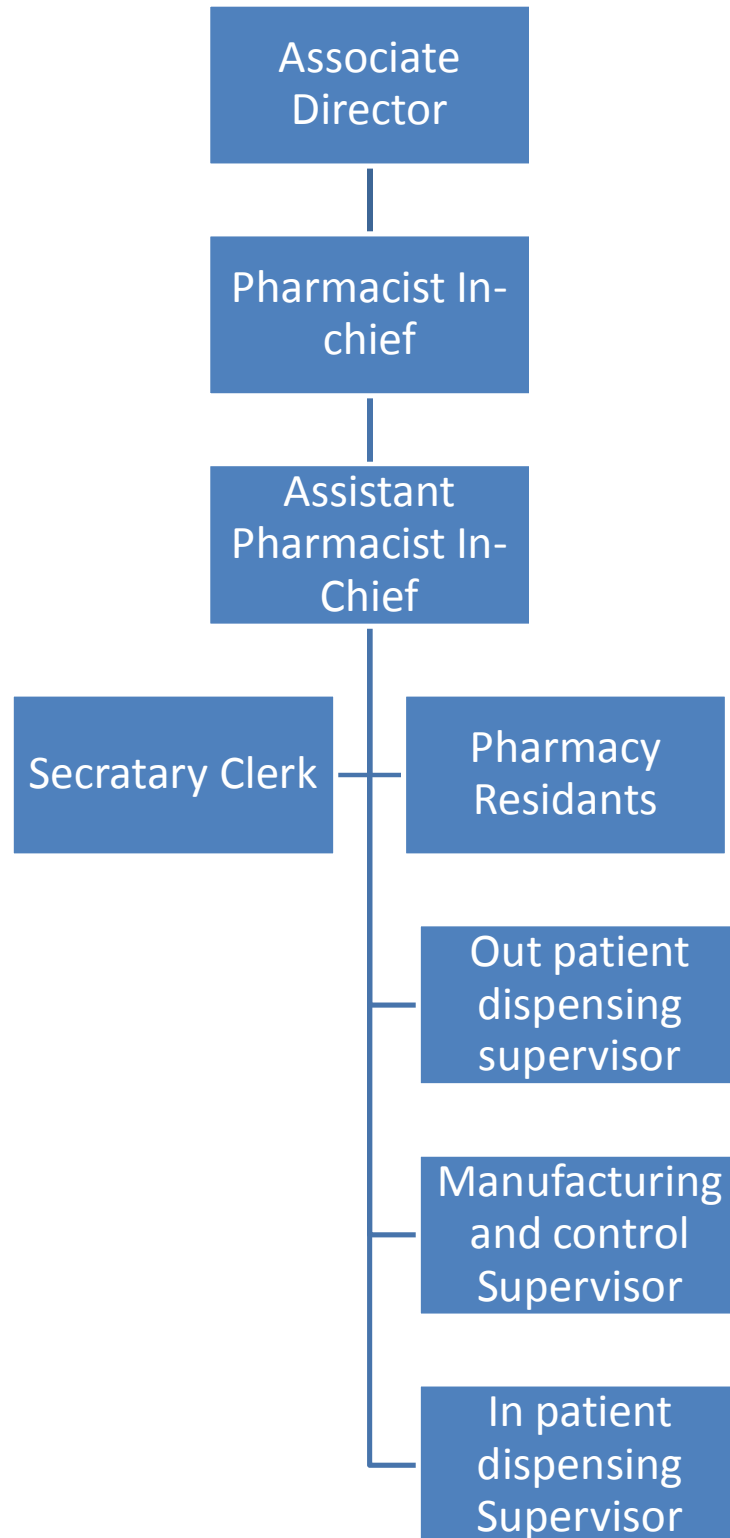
Associate Director

Pharmacist In-chief

Assistant Pharmacist In-Chief

Secratary Clerk

Pharmacy Residants

Out patient dispensing supervisor

Manufacturing and control Supervisor

In patient dispensing Supervisor